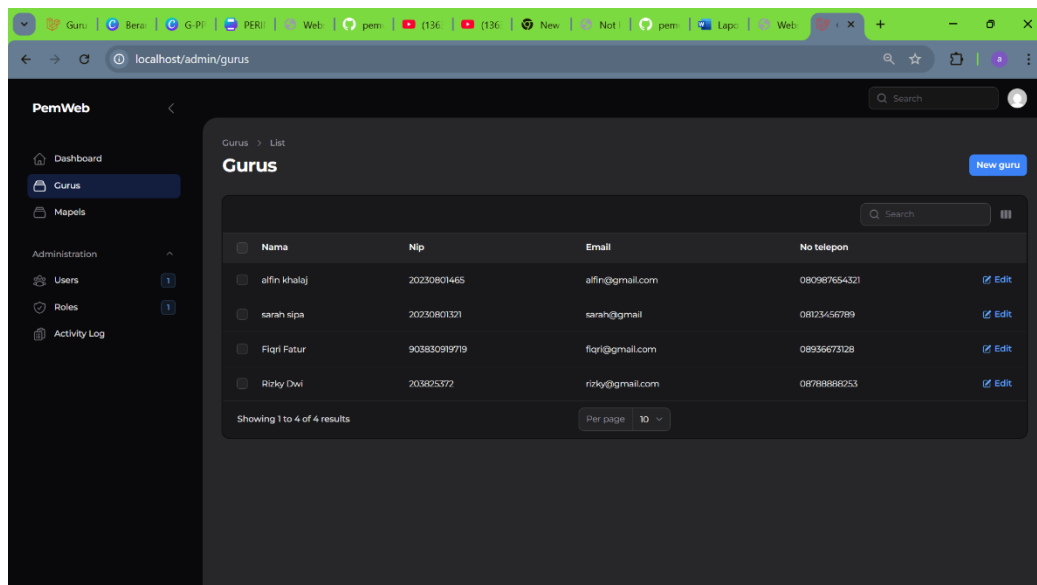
Guru | Bera | G-Pl | PERI | Web | pem | (136 | (136 | New | Not | pem | Lapo | Web | ×
+

localhost/admin/gurus

a

PemWeb

Search

Dashboard
Gurus
Mapels

Administration
Users 1
Roles 1
Activity Log

Gurus > List

Gurus

New guru

Search

| Nama | Nip | Email | No telepon | |
|---|---|---|---|---|
| alfin khalaj | 20230801465 | alfin@gmail.com | 080987654321 | Edit |
| sarah sipa | 20230801321 | sarah@gmail | 08123456789 | Edit |
| Fiqri Fatur | 903830919719 | fiqri@gmail.com | 08936673128 | Edit |
| Rizky Dwi | 203825372 | rizky@gmail.com | 08788888253 | Edit |

Showing 1 to 4 of 4 results

Per page 10